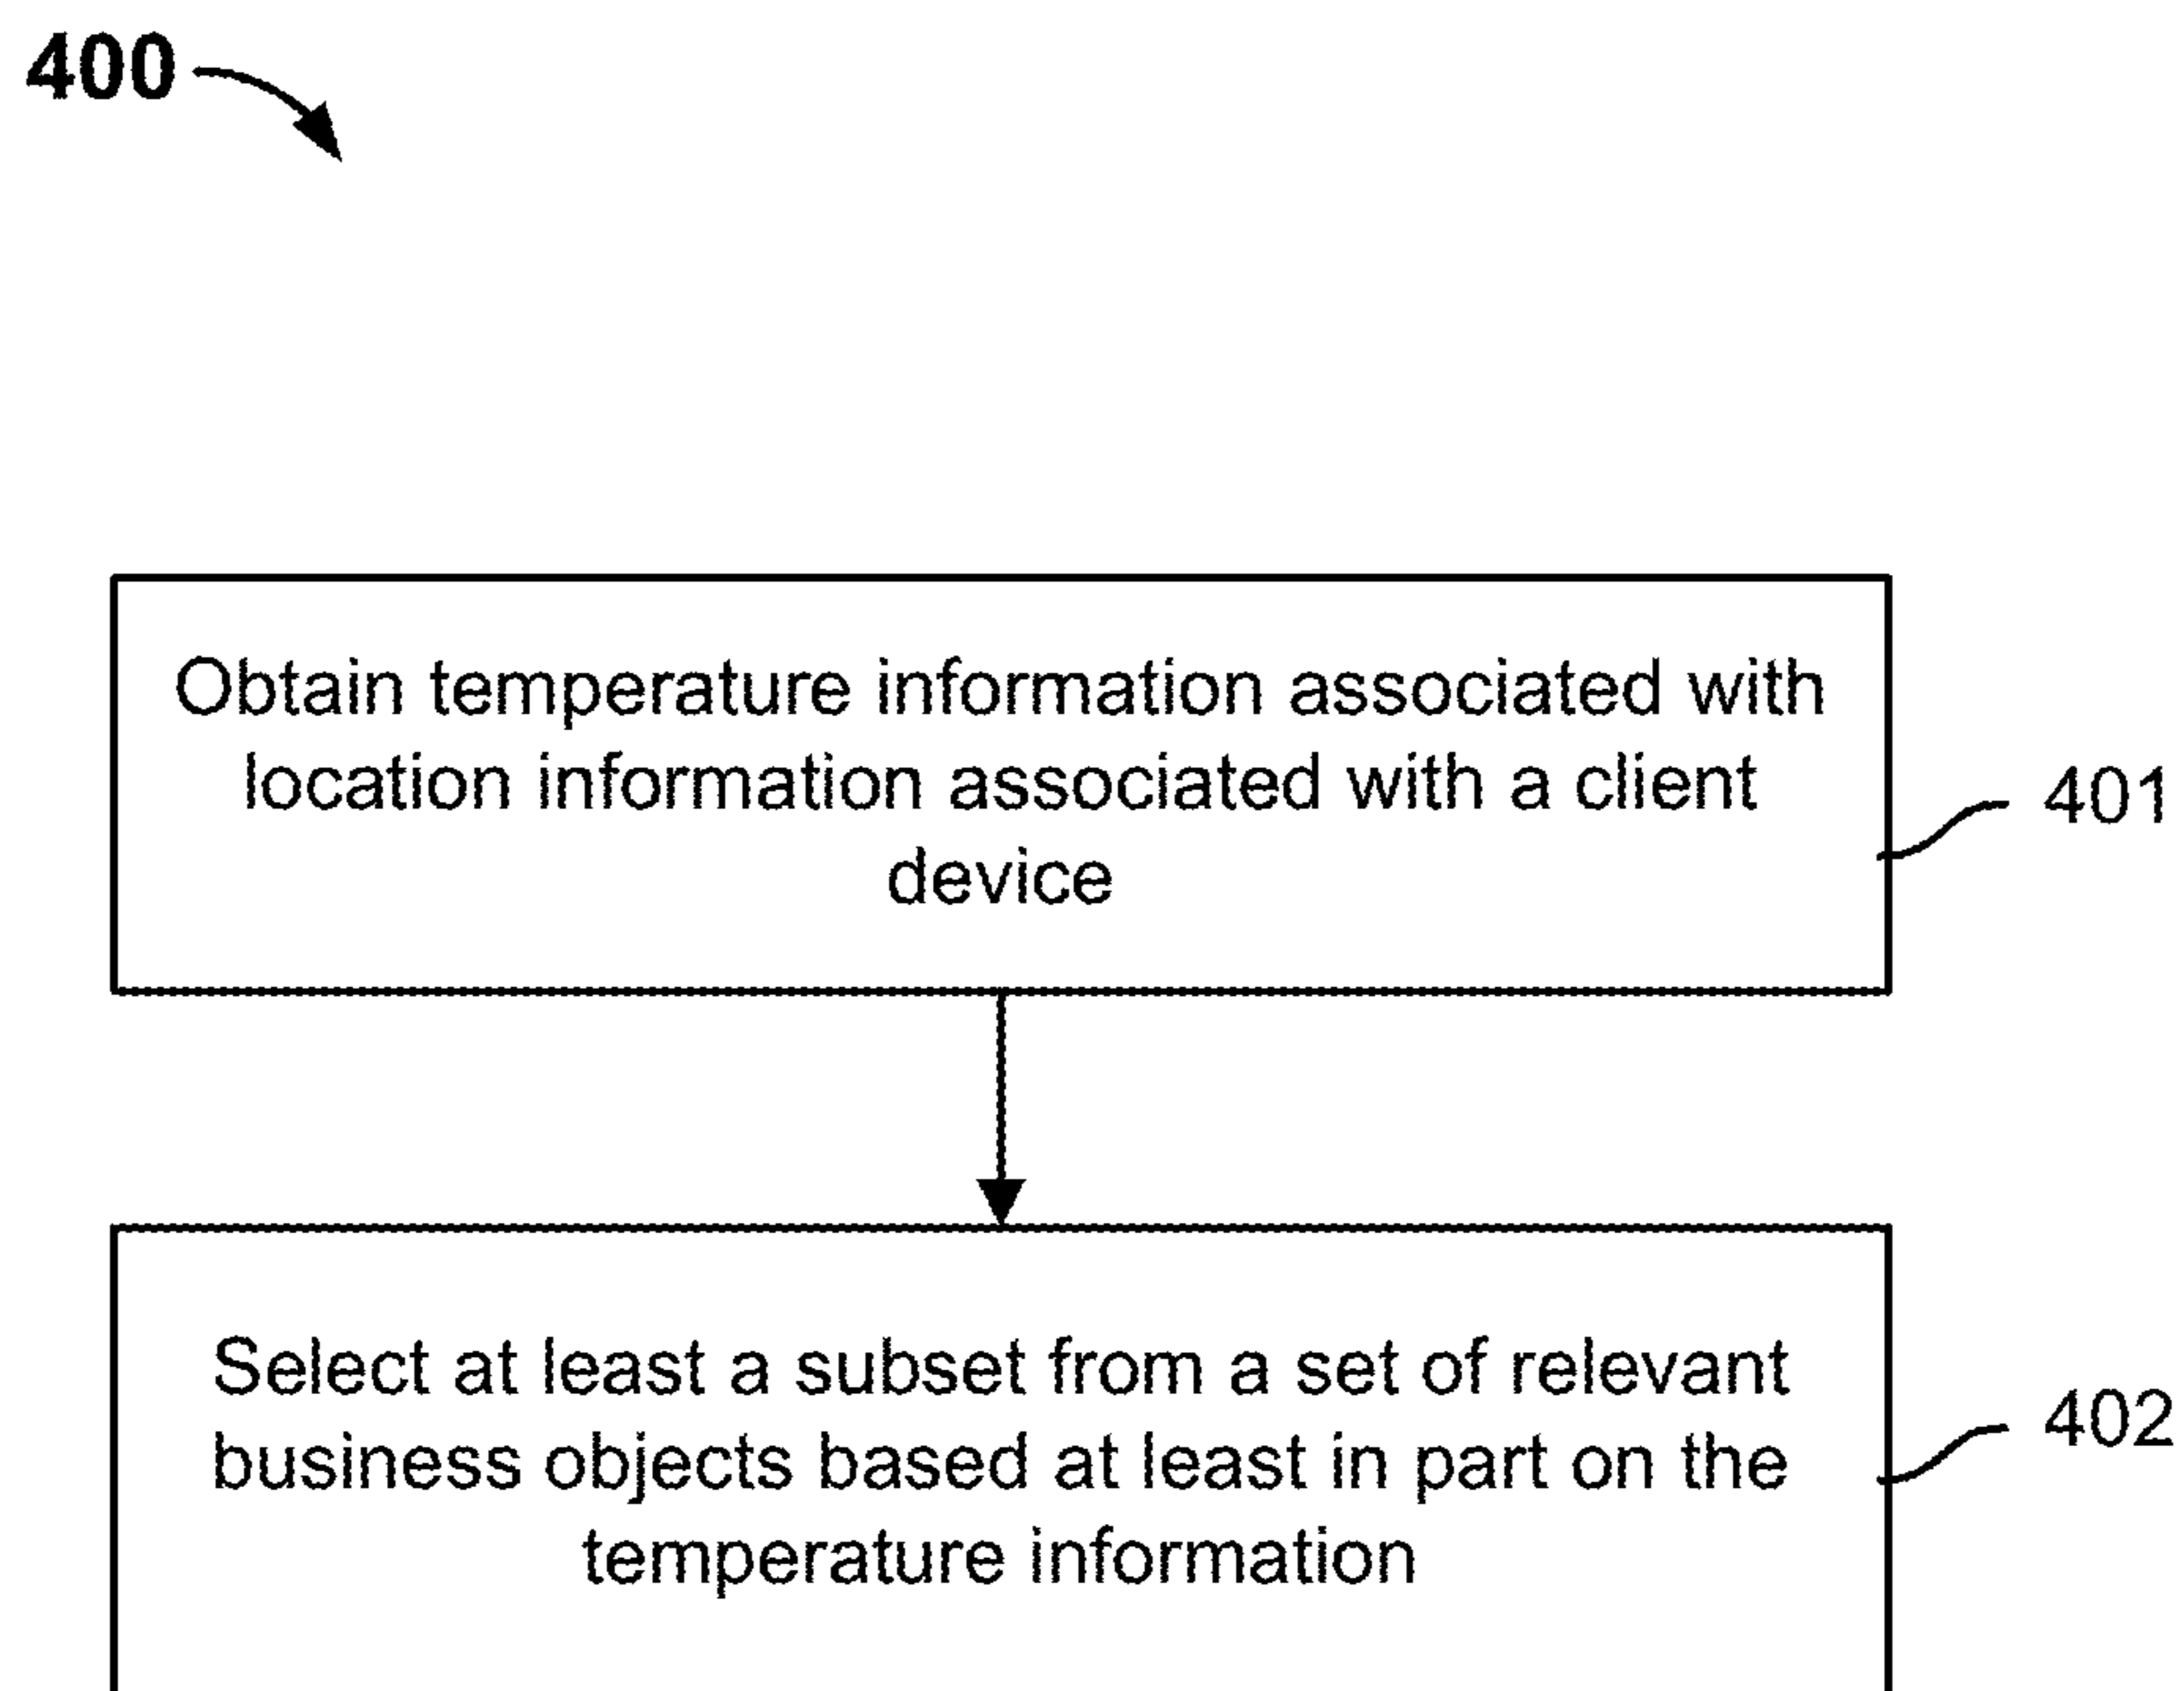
400

Obtain temperature information associated with location information associated with a client device

401

Select at least a subset from a set of relevant business objects based at least in part on the temperature information

402